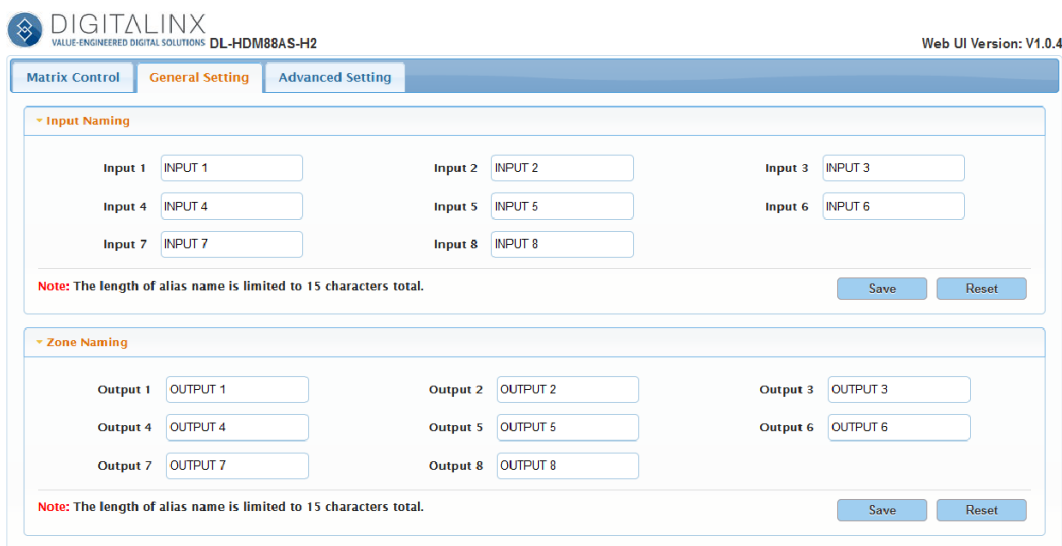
DIGITALINX
VALUE-ENGINEERED DIGITAL SOLUTIONS DL-HDM88AS-H2

Web UI Version: V1.0.4

Matrix Control General Setting Advanced Setting

Input Naming

Input 1 INPUT 1 Input 2 INPUT 2 Input 3 INPUT 3
Input 4 INPUT 4 Input 5 INPUT 5 Input 6 INPUT 6
Input 7 INPUT 7 Input 8 INPUT 8

Note: The length of alias name is limited to 15 characters total.

Save Reset

Zone Naming

Output 1 OUTPUT 1 Output 2 OUTPUT 2 Output 3 OUTPUT 3
Output 4 OUTPUT 4 Output 5 OUTPUT 5 Output 6 OUTPUT 6
Output 7 OUTPUT 7 Output 8 OUTPUT 8

Note: The length of alias name is limited to 15 characters total.

Save Reset